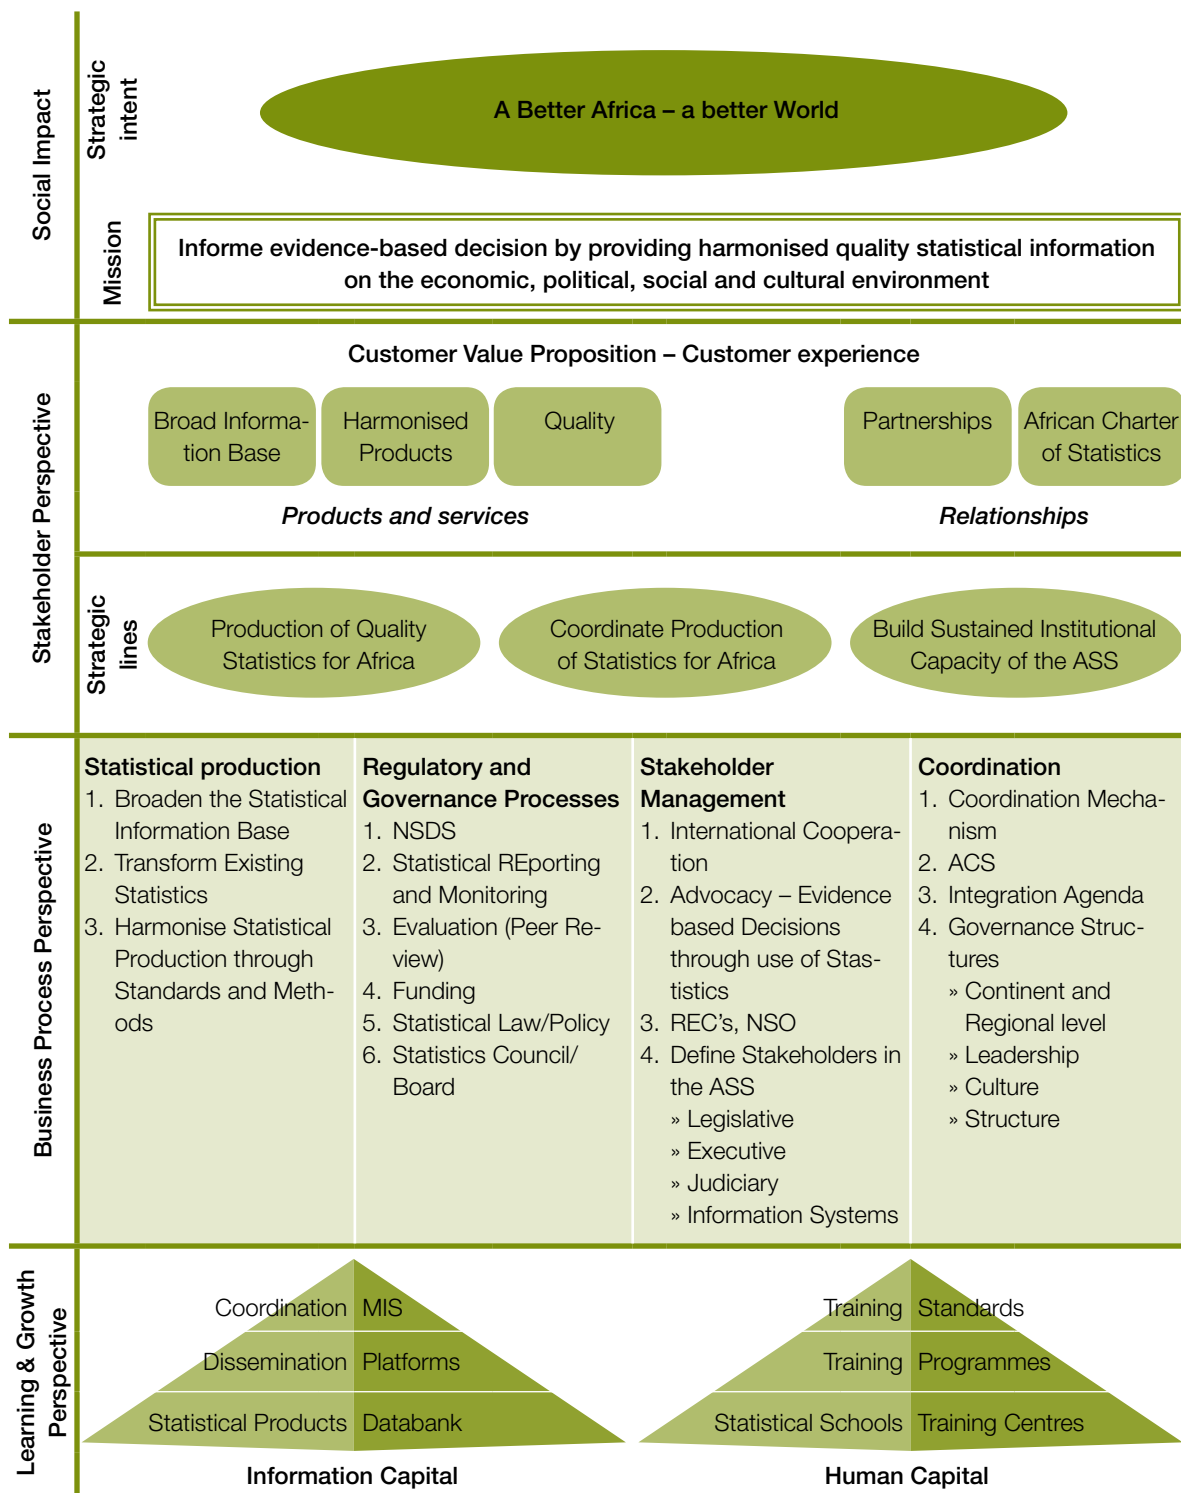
Social Impact

Strategic intent

A Better Africa – a better World

Mission

Informe evidence-based decision by providing harmonised quality statistical information on the economic, political, social and cultural environment

Stakeholder Perspective

Customer Value Proposition – Customer experience

Broad Information Base

Harmonised Products

Quality

Partnerships

African Charter of Statistics

*Products and services*

*Relationships*

Strategic lines

Production of Quality Statistics for Africa

Coordinate Production of Statistics for Africa

Build Sustained Institutional Capacity of the ASS

Business Process Perspective

**Statistical production**
1. Broaden the Statistical Information Base
2. Transform Existing Statistics
3. Harmonise Statistical Production through Standards and Methods

**Regulatory and Governance Processes**
1. NSDS
2. Statistical REporting and Monitoring
3. Evaluation (Peer Review)
4. Funding
5. Statistical Law/Policy
6. Statistics Council/ Board

**Stakeholder Management**
1. International Cooperation
2. Advocacy – Evidence based Decisions through use of Stastistics
3. REC's, NSO
4. Define Stakeholders in the ASS
» Legislative
» Executive
» Judiciary
» Information Systems

**Coordination**
1. Coordination Mechanism
2. ACS
3. Integration Agenda
4. Governance Structures
» Continent and Regional level
» Leadership
» Culture
» Structure

Learning & Growth Perspective

Coordination MIS
Dissemination Platforms
Statistical Products Databank

Information Capital

Training Standards
Training Programmes
Statistical Schools Training Centres

Human Capital